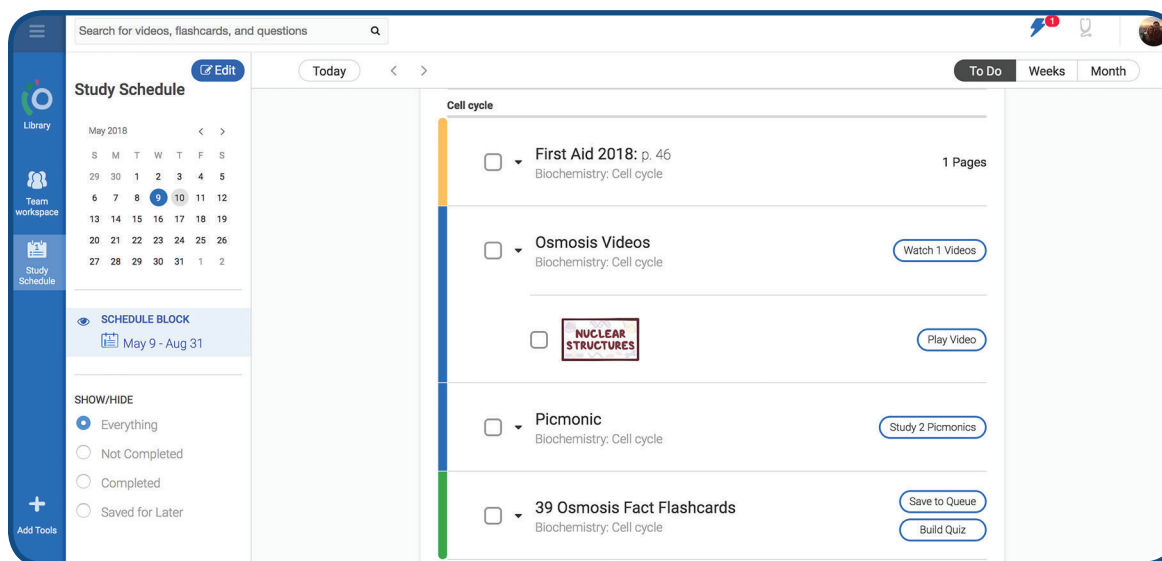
Search for videos, flashcards, and questions

1

Library

Team workspace

Study Schedule

Add Tools

Edit

Study Schedule

May 2018

| S | M | T | W | T | F | S |
|---|---|---|---|---|---|---|
| 29 | 30 | 1 | 2 | 3 | 4 | 5 |
| 6 | 7 | 8 | 9 | 10 | 11 | 12 |
| 13 | 14 | 15 | 16 | 17 | 18 | 19 |
| 20 | 21 | 22 | 23 | 24 | 25 | 26 |
| 27 | 28 | 29 | 30 | 31 | 1 | 2 |

SCHEDULE BLOCK

May 9 - Aug 31

SHOW/HIDE

Everything

Not Completed

Completed

Saved for Later

Today

To Do Weeks Month

Cell cycle

First Aid 2018: p. 46
Biochemistry: Cell cycle
1 Pages

Osmosis Videos
Biochemistry: Cell cycle
Watch 1 Videos

NUCLEAR STRUCTURES
Play Video

Picmonic
Biochemistry: Cell cycle
Study 2 Picmonics

39 Osmosis Fact Flashcards
Biochemistry: Cell cycle
Save to Queue
Build Quiz